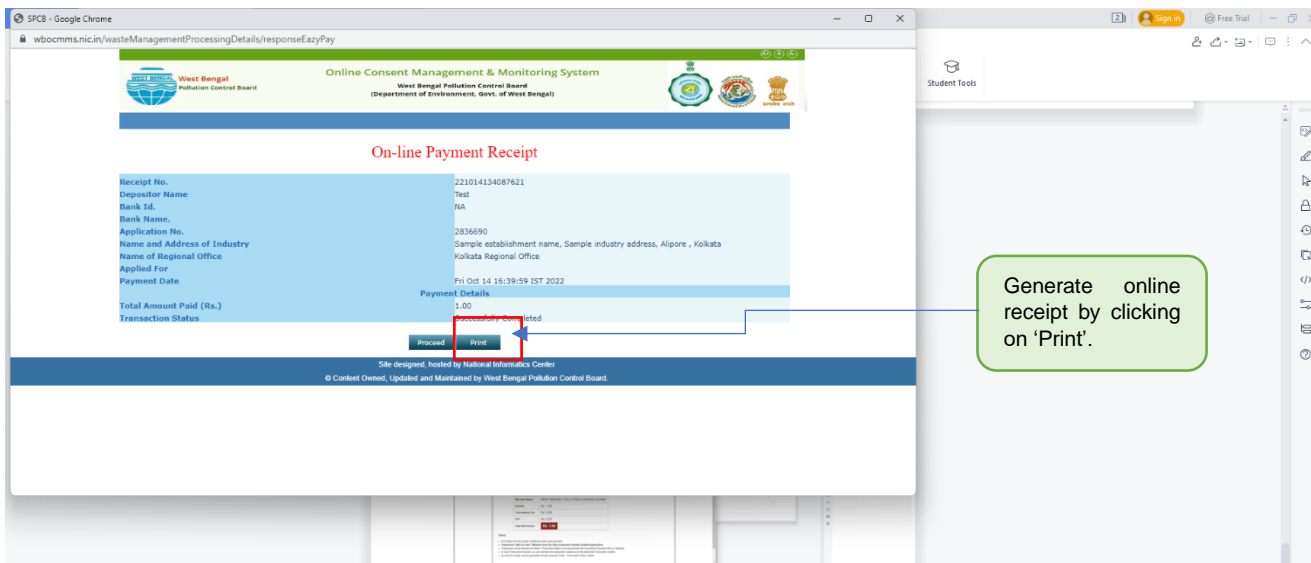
SPCB - Google Chrome

wbocmms.nic.in/wasteManagementProcessingDetails/responseEazyPay

Sign in

Free Trial

Student Tools

WEST BENGAL West Bengal Pollution Control Board

Online Consent Management & Monitoring System
West Bengal Pollution Control Board
(Department of Environment, Govt. of West Bengal)

On-line Payment Receipt

| | |
|---|---|
| Receipt No. | 221014134087621 |
| Depositor Name | Test |
| Bank Id. | NA |
| Bank Name. | |
| Application No. | 2836690 |
| Name and Address of Industry | Sample establishment name, Sample industry address, Alipore , Kolkata |
| Name of Regional Office | Kolkata Regional Office |
| Applied For | |
| Payment Date | Fri Oct 14 16:39:59 IST 2022 |
| Payment Details | |
| Total Amount Paid (Rs.) | 1.00 |
| Transaction Status | Successfully Completed |

Proceed Print

Site designed, hosted by National Informatics Center
© Content Owned, Updated and Maintained by West Bengal Pollution Control Board.

Generate online receipt by clicking on 'Print'.